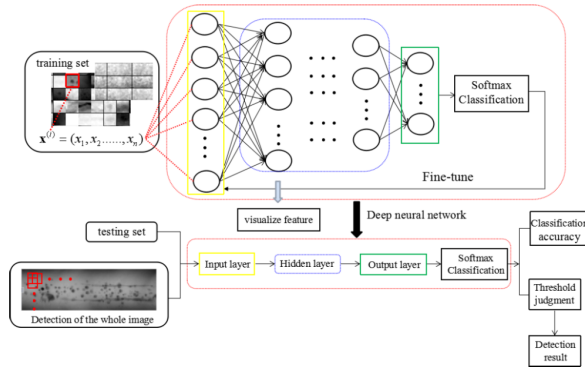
training set

$\mathbf{x}^{(i)} = (x_1, x_2, \ldots, x_n)$

Softmax Classification

Fine-tune

visualize feature

Deep neural network

testing set

Input layer

Hidden layer

Output layer

Softmax Classification

Classification accuracy

Threshold judgment

Detection result

Detection of the whole image